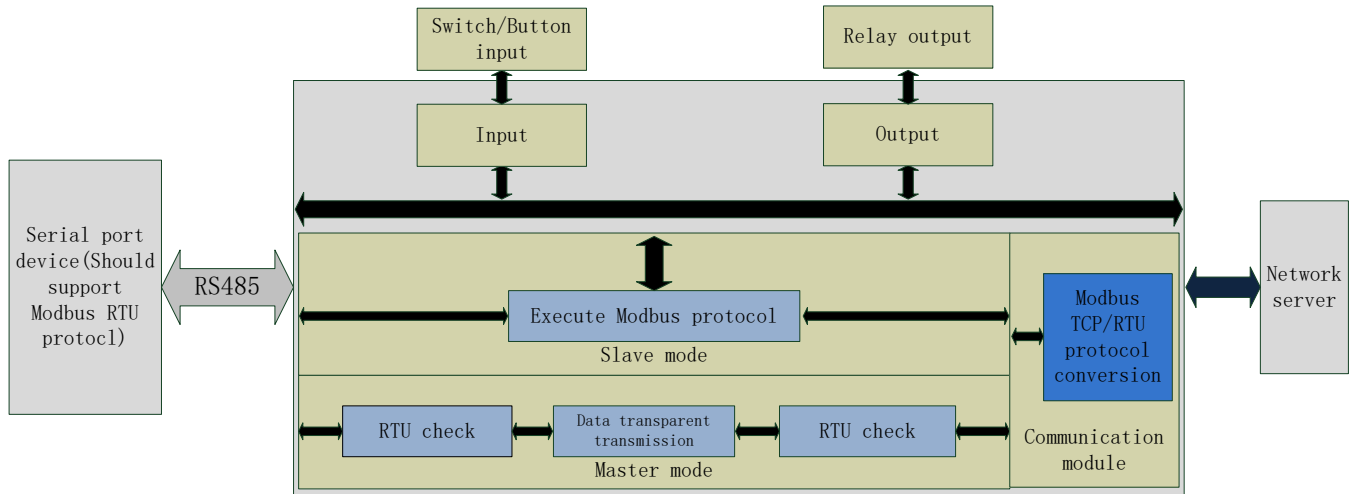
Switch/Button input

Relay output

Input

Output

Serial port device(Should support Modbus RTU protocl)

RS485

Execute Modbus protocol

Slave mode

Modbus TCP/RTU protocol conversion

Network server

RTU check

Data transparent transmission

RTU check

Master mode

Communication module